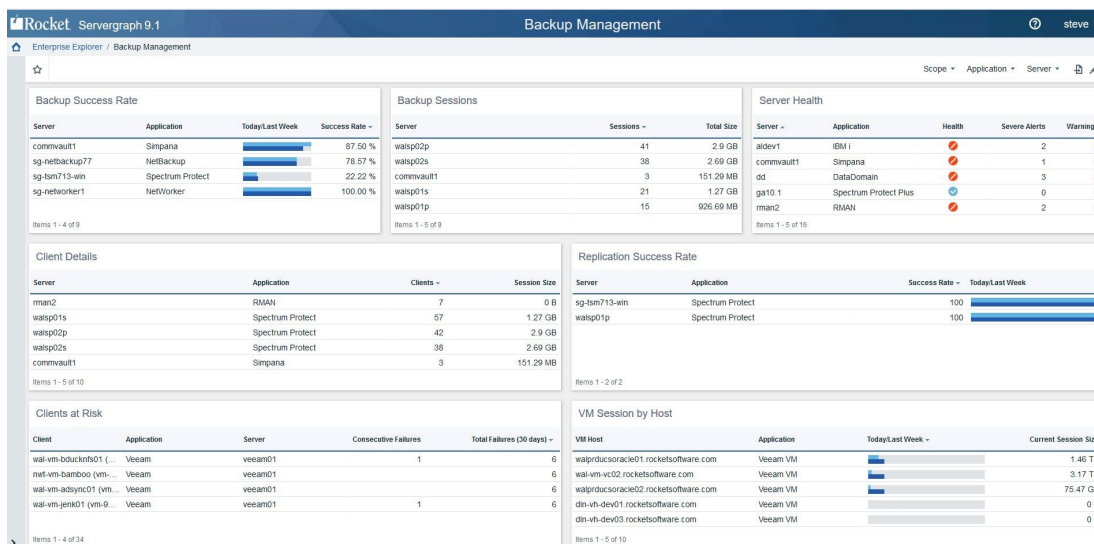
Rocket Servergraph 9.1 Backup Management steve

Enterprise Explorer / Backup Management

Scope ▾ Application ▾ Server ▾

Backup Success Rate

| Server | Application | Today/Last Week | Success Rate ▾ |
|---|---|---|---|
| commvault1 | Simpana | | 87.50 % |
| sg-netbackup77 | NetBackup | | 78.57 % |
| sg-tsm713-win | Spectrum Protect | | 22.22 % |
| sg-networker1 | NetWorker | | 100.00 % |

Items 1 - 4 of 9

Backup Sessions

| Server | Sessions ▾ | Total Size |
|---|---|---|
| walsp02p | 41 | 2.9 GB |
| walsp02s | 38 | 2.69 GB |
| commvault1 | 3 | 151.29 MB |
| walsp01s | 21 | 1.27 GB |
| walsp01p | 15 | 926.69 MB |

Items 1 - 5 of 9

Server Health

| Server ▴ | Application | Health | Severe Alerts | Warning |
|---|---|---|---|---|
| aldev1 | IBM i | | 2 | |
| commvault1 | Simpana | | 1 | |
| dd | DataDomain | | 3 | |
| ga10.1 | Spectrum Protect Plus | | 0 | |
| rman2 | RMAN | | 2 | |

Items 1 - 5 of 16

Client Details

| Server | Application | Clients ▾ | Session Size |
|---|---|---|---|
| rman2 | RMAN | 7 | 0 B |
| walsp01s | Spectrum Protect | 57 | 1.27 GB |
| walsp02p | Spectrum Protect | 42 | 2.9 GB |
| walsp02s | Spectrum Protect | 38 | 2.69 GB |
| commvault1 | Simpana | 3 | 151.29 MB |

Items 1 - 5 of 10

Replication Success Rate

| Server | Application | Success Rate ▾ | Today/Last Week |
|---|---|---|---|
| sg-tsm713-win | Spectrum Protect | 100 | |
| walsp01p | Spectrum Protect | 100 | |

Items 1 - 2 of 2

Clients at Risk

| Client | Application | Server | Consecutive Failures | Total Failures (30 days) ▾ |
|---|---|---|---|---|
| wal-vm-bducknfs01 (... | Veeam | veeam01 | 1 | 6 |
| nwt-vm-bamboo (vm-... | Veeam | veeam01 | | 6 |
| wal-vm-adsync01 (vm... | Veeam | veeam01 | | 6 |
| wal-vm-jenk01 (vm-9... | Veeam | veeam01 | 1 | 6 |

Items 1 - 4 of 34

VM Session by Host

| VM Host | Application | Today/Last Week ▾ | Current Session Siz |
|---|---|---|---|
| walprducsoracle01.rocketsoftware.com | Veeam VM | | 1.46 T |
| wal-vm-vc02.rocketsoftware.com | Veeam VM | | 3.17 T |
| walprducsoracle02.rocketsoftware.com | Veeam VM | | 75.47 G |
| dln-vh-dev01.rocketsoftware.com | Veeam VM | | 0 |
| dln-vh-dev03.rocketsoftware.com | Veeam VM | | 0 |

Items 1 - 5 of 10